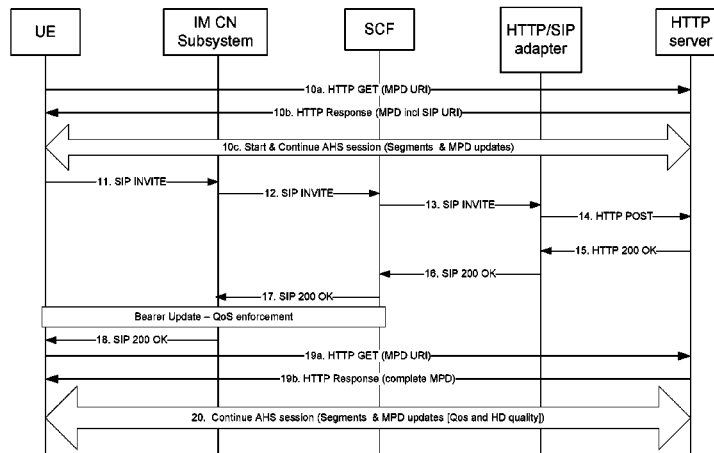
UE

IM CN Subsystem

SCF

HTTP/SIP adapter

HTTP server

10a. HTTP GET (MPD URI)

10b. HTTP Response (MPD incl SIP URI)

10c. Start & Continue AHS session (Segments & MPD updates)

11. SIP INVITE

12. SIP INVITE

13. SIP INVITE

14. HTTP POST

15. HTTP 200 OK

16. SIP 200 OK

17. SIP 200 OK

Bearer Update – QoS enforcement

18. SIP 200 OK

19a. HTTP GET (MPD URI)

19b. HTTP Response (complete MPD)

20. Continue AHS session (Segments & MPD updates [Qos and HD quality])